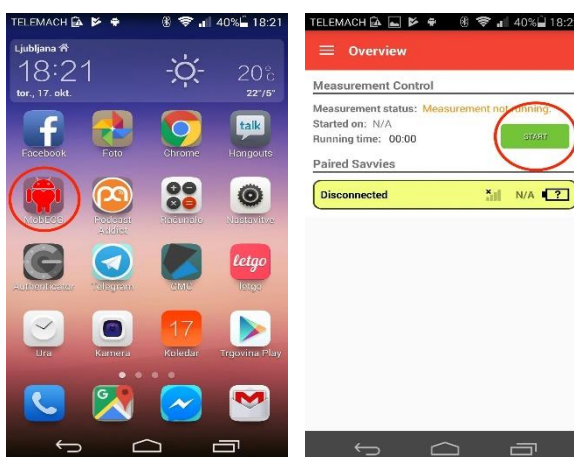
TELEMACH 40% 18:21

Ljubljana

18:21

20°c

tor., 17. okt.

22°/5°

Facebook

Foto

Chrome

talk

Hangouts

MobECG

Podcast Addict

Računalo

Nastavitve

Authenticator

Telegram

CMC

letgo

letgo

Ura

Kamera

17

Koledar

Trgovina Play

TELEMACH 40% 18:2

Overview

Measurement Control

Measurement status: Measurement not running.

Started on: N/A

Running time: 00:00

START

Paired Savvies

Disconnected

N/A

?